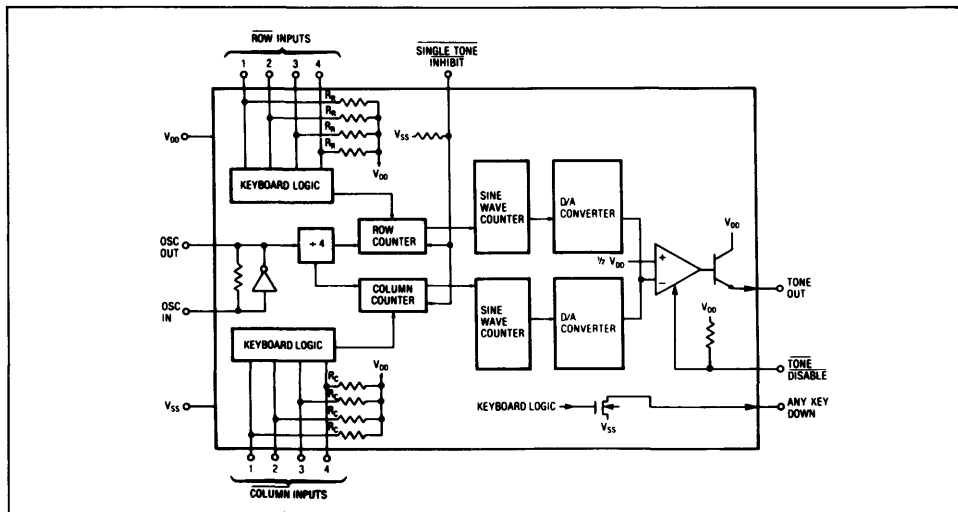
$\overline{\text{ROW}}$ INPUTS

1 2 3 4

$\overline{\text{SINGLE TONE}}$ INHIBIT

$V_{DD}$

$R_R$

$R_R$

$R_R$

$R_R$

$V_{SS}$

$V_{DD}$

KEYBOARD LOGIC

SINE WAVE COUNTER

D/A CONVERTER

$V_{DD}$

OSC OUT

÷ 4

ROW COUNTER

$\frac{1}{2}$ $V_{DD}$

+

−

TONE OUT

OSC IN

COLUMN COUNTER

SINE WAVE COUNTER

D/A CONVERTER

$V_{DD}$

KEYBOARD LOGIC

$V_{DD}$

$R_C$

$R_C$

$R_C$

$R_C$

$\overline{\text{TONE}}$ $\overline{\text{DISABLE}}$

$V_{SS}$

KEYBOARD LOGIC

ANY KEY DOWN

$V_{SS}$

1 2 3 4

$\overline{\text{COLUMN}}$ INPUTS